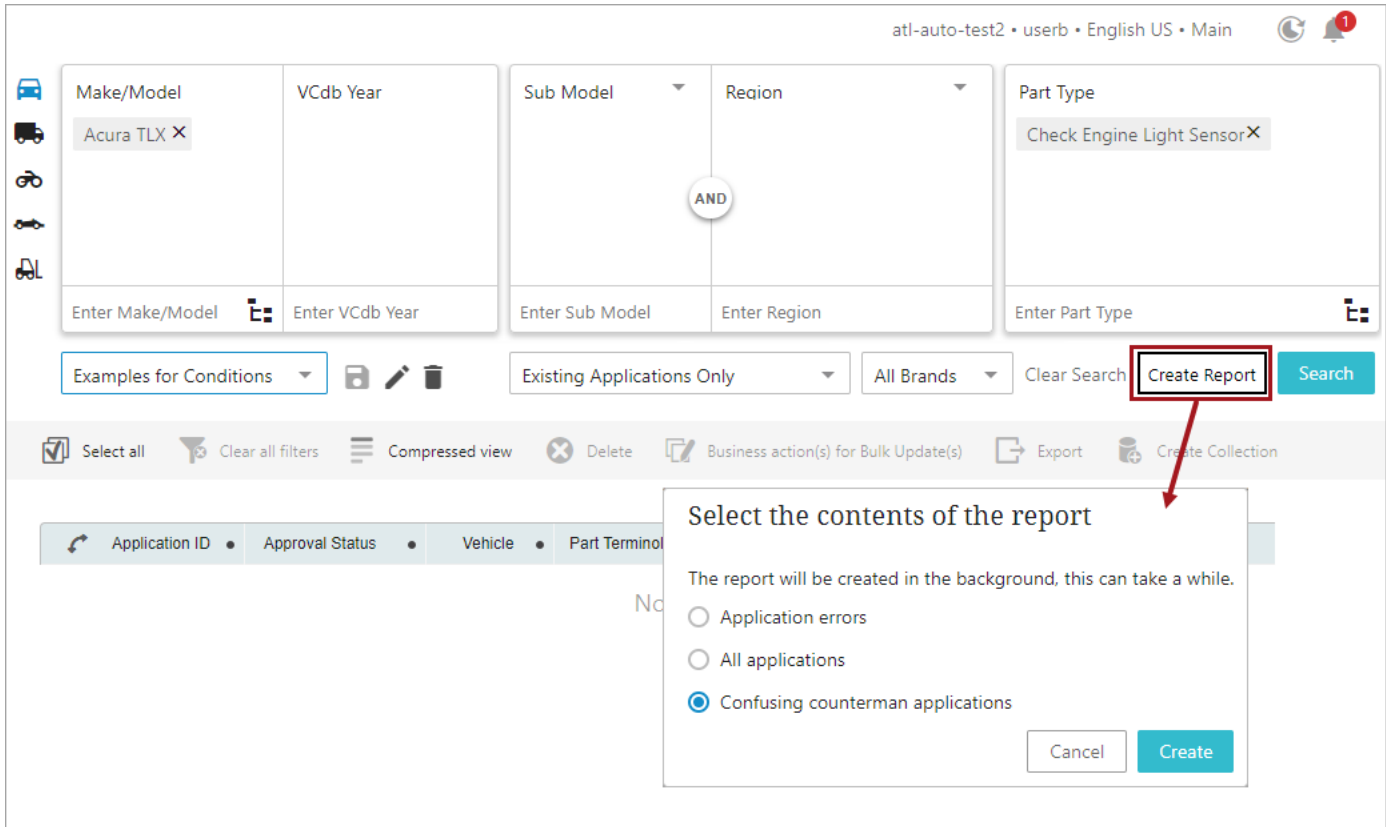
atl-auto-test2 • userb • English US • Main

1

Make/Model
Acura TLX ×
Enter Make/Model

VCdb Year
Enter VCdb Year

Sub Model
Enter Sub Model

AND

Region
Enter Region

Part Type
Check Engine Light Sensor×
Enter Part Type

Examples for Conditions

Existing Applications Only

All Brands

Clear Search

Create Report

Search

Select all

Clear all filters

Compressed view

Delete

Business action(s) for Bulk Update(s)

Export

Create Collection

Application ID • Approval Status • Vehicle • Part Terminol

No

Select the contents of the report

The report will be created in the background, this can take a while.

Application errors

All applications

Confusing counterman applications

Cancel

Create